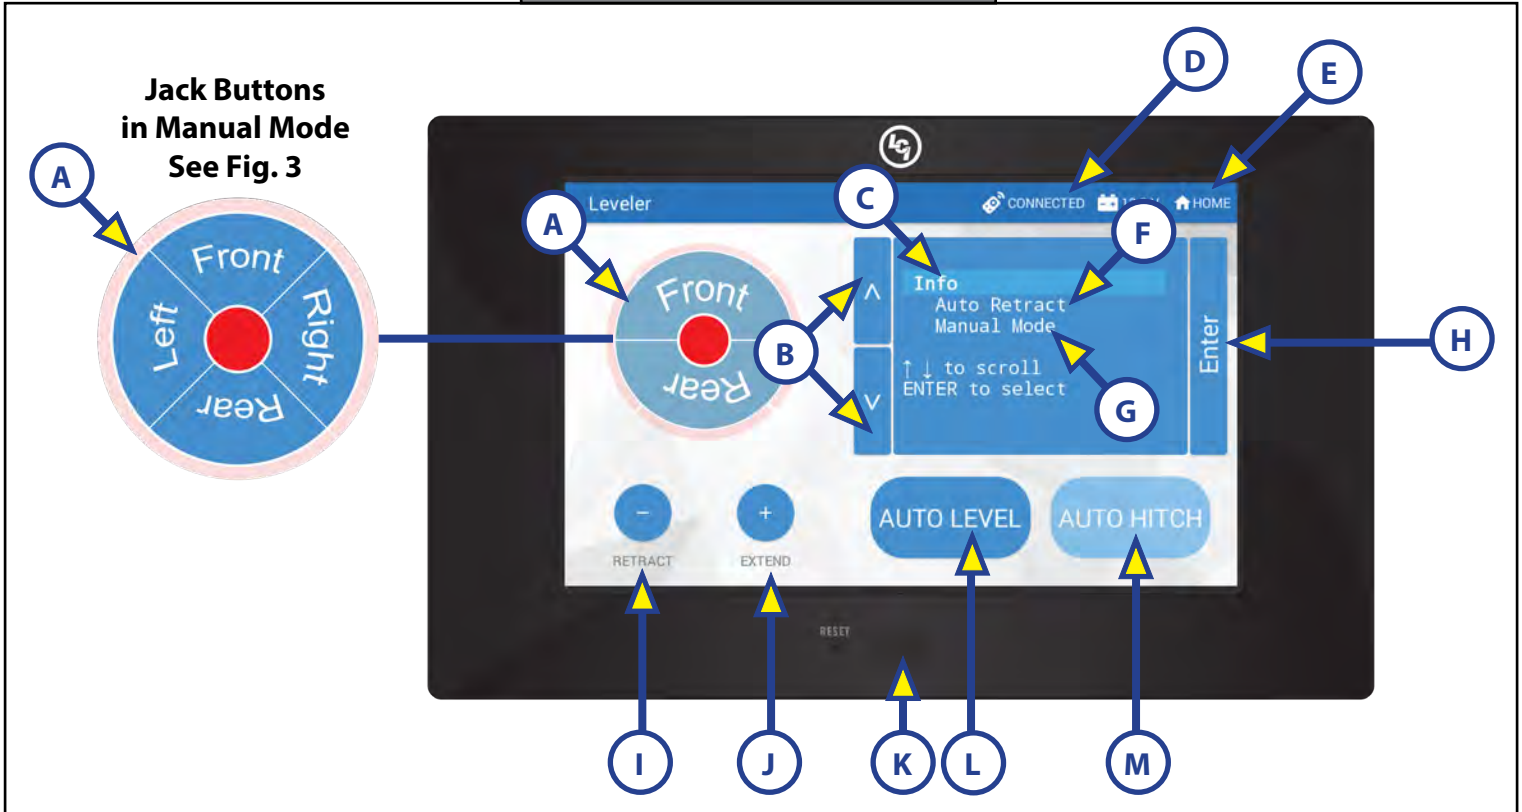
Jack Buttons in Manual Mode See Fig. 3

A

Front
Left
Right
Rear

D

E

Leveler

CONNECTED

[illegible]

HOME

C

A

F

Front

Rear

Info
Auto Retract
Manual Mode

↑ ↓ to scroll
ENTER to select

B

G

Enter

H

−
RETRACT

+
EXTEND

AUTO LEVEL

AUTO HITCH

RESET

I

J

K

L

M